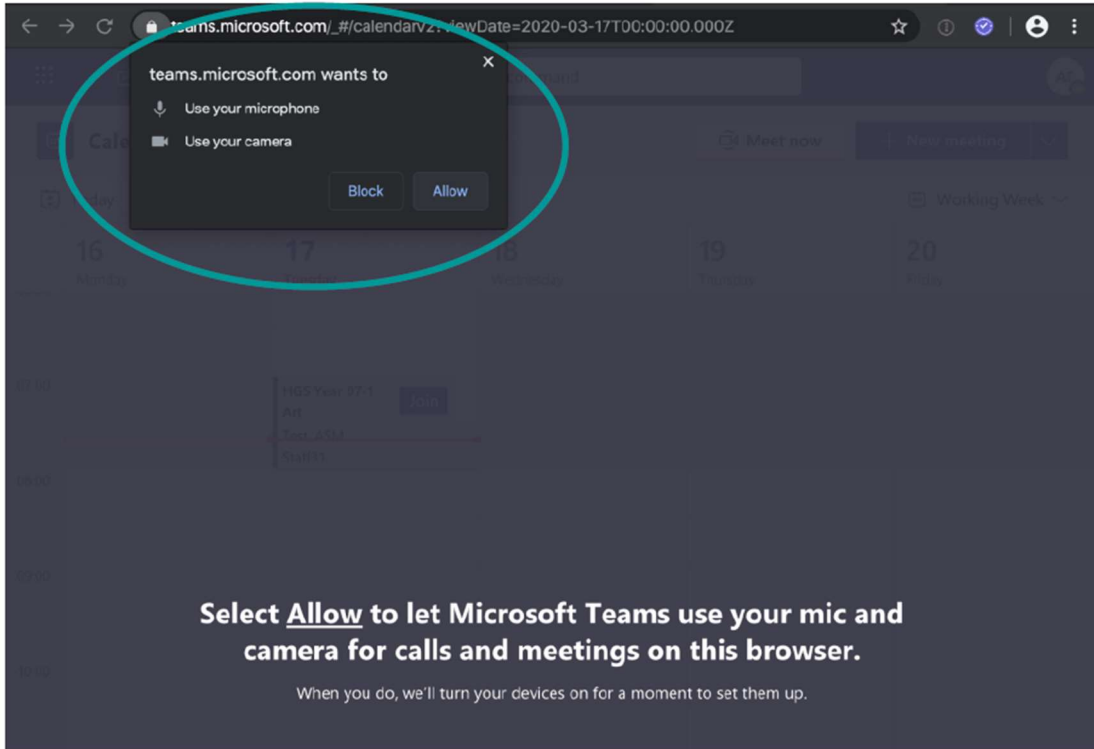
teams.microsoft.com/_#/calendarv2?viewDate=2020-03-17T00:00:00.000Z

teams.microsoft.com wants to

Use your microphone

Use your camera

Block

Allow

Meet now

New meeting

Working Week

16
Monday

17
Tuesday

18
Wednesday

19
Thursday

20
Friday

HGS Year 8?/1 Art

Join

Select Allow to let Microsoft Teams use your mic and camera for calls and meetings on this browser.

When you do, we'll turn your devices on for a moment to set them up.